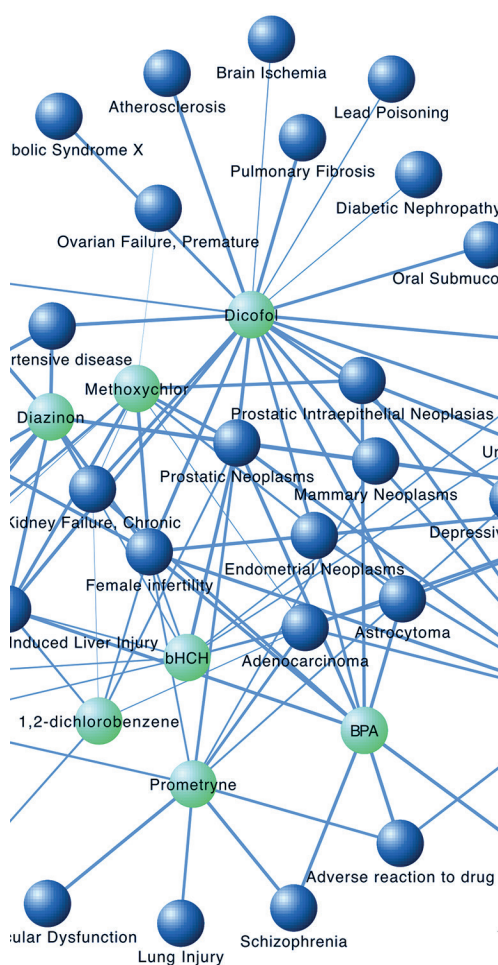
Brain Ischemia
Atherosclerosis
Lead Poisoning
bolic Syndrome X
Pulmonary Fibrosis
Diabetic Nephropathy
Ovarian Failure, Premature
Oral Submuco
Dicofol
rtensive disease
Methoxychlor
Diazinon
Prostatic Intraepithelial Neoplasias
U
Prostatic Neoplasms
Mammary Neoplasms
Kidney Failure, Chronic
Depressiv
Female infertility
Endometrial Neoplasms
Astrocytoma
Induced Liver Injury
bHCH
Adenocarcinoma
1,2-dichlorobenzene
BPA
Prometryne
Adverse reaction to drug
cular Dysfunction
Lung Injury
Schizophrenia